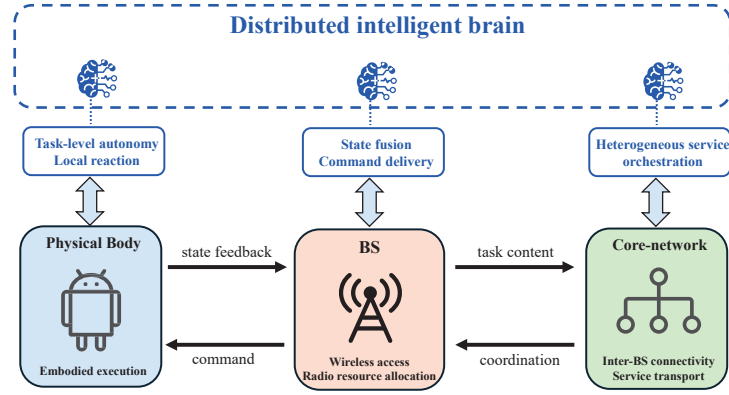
Distributed intelligent brain

Task-level autonomy
Local reaction

State fusion
Command delivery

Heterogeneous service orchestration

Physical Body

Embodied execution

state feedback

command

BS

Wireless access
Radio resource allocation

task content

coordination

Core-network

Inter-BS connectivity
Service transport